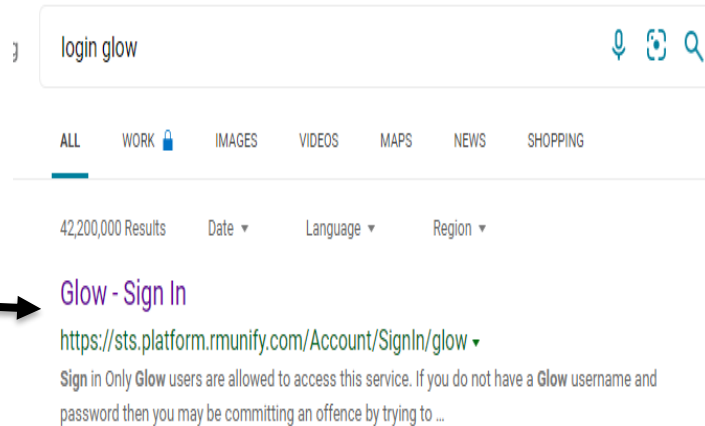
g

login glow

ALL WORK IMAGES VIDEOS MAPS NEWS SHOPPING

42,200,000 Results Date ▾ Language ▾ Region ▾

Glow - Sign In

https://sts.platform.rmunify.com/Account/SignIn/glow ▾

Sign in Only Glow users are allowed to access this service. If you do not have a Glow username and password then you may be committing an offence by trying to ...